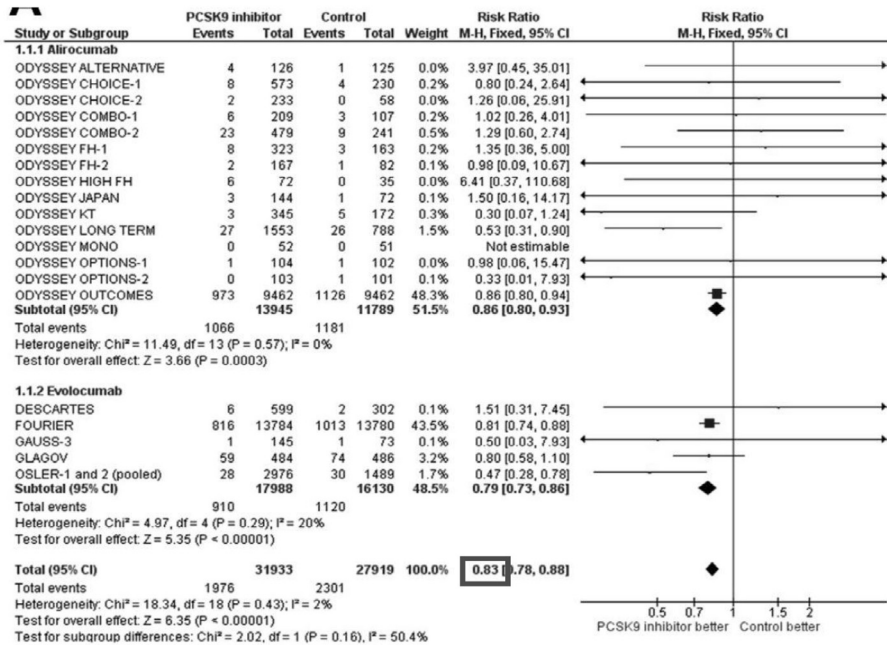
A

| Study or Subgroup | PCSK9 inhibitor Events | PCSK9 inhibitor Total | Control Events | Control Total | Weight | Risk Ratio M-H, Fixed, 95% CI |
|---|---|---|---|---|---|---|
| **1.1.1 Alirocumab** | | | | | | |
| ODYSSEY ALTERNATIVE | 4 | 126 | 1 | 125 | 0.0% | 3.97 [0.45, 35.01] |
| ODYSSEY CHOICE-1 | 8 | 573 | 4 | 230 | 0.2% | 0.80 [0.24, 2.64] |
| ODYSSEY CHOICE-2 | 2 | 233 | 0 | 58 | 0.0% | 1.26 [0.06, 25.91] |
| ODYSSEY COMBO-1 | 6 | 209 | 3 | 107 | 0.2% | 1.02 [0.26, 4.01] |
| ODYSSEY COMBO-2 | 23 | 479 | 9 | 241 | 0.5% | 1.29 [0.60, 2.74] |
| ODYSSEY FH-1 | 8 | 323 | 3 | 163 | 0.2% | 1.35 [0.36, 5.00] |
| ODYSSEY FH-2 | 2 | 167 | 1 | 82 | 0.1% | 0.98 [0.09, 10.67] |
| ODYSSEY HIGH FH | 6 | 72 | 0 | 35 | 0.0% | 6.41 [0.37, 110.68] |
| ODYSSEY JAPAN | 3 | 144 | 1 | 72 | 0.1% | 1.50 [0.16, 14.17] |
| ODYSSEY KT | 3 | 345 | 5 | 172 | 0.3% | 0.30 [0.07, 1.24] |
| ODYSSEY LONG TERM | 27 | 1553 | 26 | 788 | 1.5% | 0.53 [0.31, 0.90] |
| ODYSSEY MONO | 0 | 52 | 0 | 51 | | Not estimable |
| ODYSSEY OPTIONS-1 | 1 | 104 | 1 | 102 | 0.0% | 0.98 [0.06, 15.47] |
| ODYSSEY OPTIONS-2 | 0 | 103 | 1 | 101 | 0.1% | 0.33 [0.01, 7.93] |
| ODYSSEY OUTCOMES | 973 | 9462 | 1126 | 9462 | 48.3% | 0.86 [0.80, 0.94] |
| **Subtotal (95% CI)** | | **13945** | | **11789** | **51.5%** | **0.86 [0.80, 0.93]** |
| Total events | 1066 | | 1181 | | | |

Heterogeneity: Chi² = 11.49, df = 13 (P = 0.57); I² = 0%
Test for overall effect: Z = 3.66 (P = 0.0003)

| Study or Subgroup | PCSK9 inhibitor Events | PCSK9 inhibitor Total | Control Events | Control Total | Weight | Risk Ratio M-H, Fixed, 95% CI |
|---|---|---|---|---|---|---|
| **1.1.2 Evolocumab** | | | | | | |
| DESCARTES | 6 | 599 | 2 | 302 | 0.1% | 1.51 [0.31, 7.45] |
| FOURIER | 816 | 13784 | 1013 | 13780 | 43.5% | 0.81 [0.74, 0.88] |
| GAUSS-3 | 1 | 145 | 1 | 73 | 0.1% | 0.50 [0.03, 7.93] |
| GLAGOV | 59 | 484 | 74 | 486 | 3.2% | 0.80 [0.58, 1.10] |
| OSLER-1 and 2 (pooled) | 28 | 2976 | 30 | 1489 | 1.7% | 0.47 [0.28, 0.78] |
| **Subtotal (95% CI)** | | **17988** | | **16130** | **48.5%** | **0.79 [0.73, 0.86]** |
| Total events | 910 | | 1120 | | | |

Heterogeneity: Chi² = 4.97, df = 4 (P = 0.29); I² = 20%
Test for overall effect: Z = 5.35 (P < 0.00001)

| | | | | | | |
|---|---|---|---|---|---|---|
| **Total (95% CI)** | | **31933** | | **27919** | **100.0%** | **0.83 [0.78, 0.88]** |
| Total events | 1976 | | 2301 | | | |

Heterogeneity: Chi² = 18.34, df = 18 (P = 0.43); I² = 2%
Test for overall effect: Z = 6.35 (P < 0.00001)
Test for subgroup differences: Chi² = 2.02, df = 1 (P = 0.16), I² = 50.4%

Risk Ratio
M-H, Fixed, 95% CI
0.5 0.7 1 1.5 2
PCSK9 inhibitor better Control better